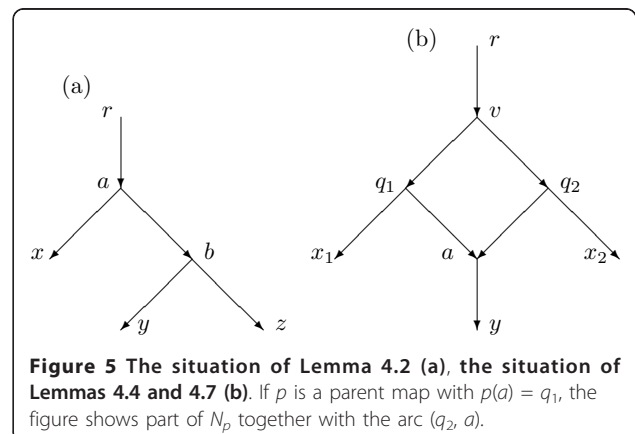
(a)

$r$

$a$

$x$

$b$

$y$

$z$

(b)

$r$

$v$

$q_1$

$q_2$

$x_1$

$a$

$x_2$

$y$

**Figure 5 The situation of Lemma 4.2 (a)**, **the situation of Lemmas 4.4 and 4.7 (b)**. If $p$ is a parent map with $p(a) = q_1$, the figure shows part of $N_p$ together with the arc ($q_2$, $a$).